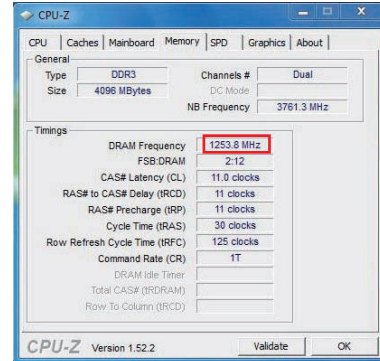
CPU-Z

CPU | Caches | Mainboard | Memory | SPD | Graphics | About

General

Type DDR3

Size 4096 MBytes

Channels # Dual

DC Mode

NB Frequency 3761.3 MHz

Timings

DRAM Frequency 1253.8 MHz

FSB:DRAM 2:12

CAS# Latency (CL) 11.0 clocks

RAS# to CAS# Delay (tRCD) 11 clocks

RAS# Precharge (tRP) 11 clocks

Cycle Time (tRAS) 30 clocks

Row Refresh Cycle Time (tRFC) 125 clocks

Command Rate (CR) 1T

DRAM Idle Timer

Total CAS# (tRDRAM)

Row To Column (tRCD)

CPU-Z Version 1.52.2

Validate

OK